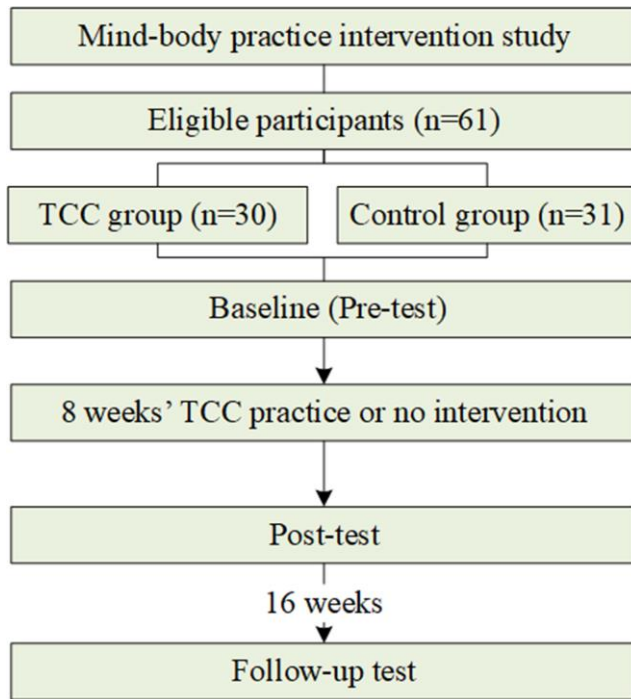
Mind-body practice intervention study

Eligible participants (n=61)

TCC group (n=30)

Control group (n=31)

Baseline (Pre-test)

8 weeks' TCC practice or no intervention

Post-test

16 weeks

Follow-up test